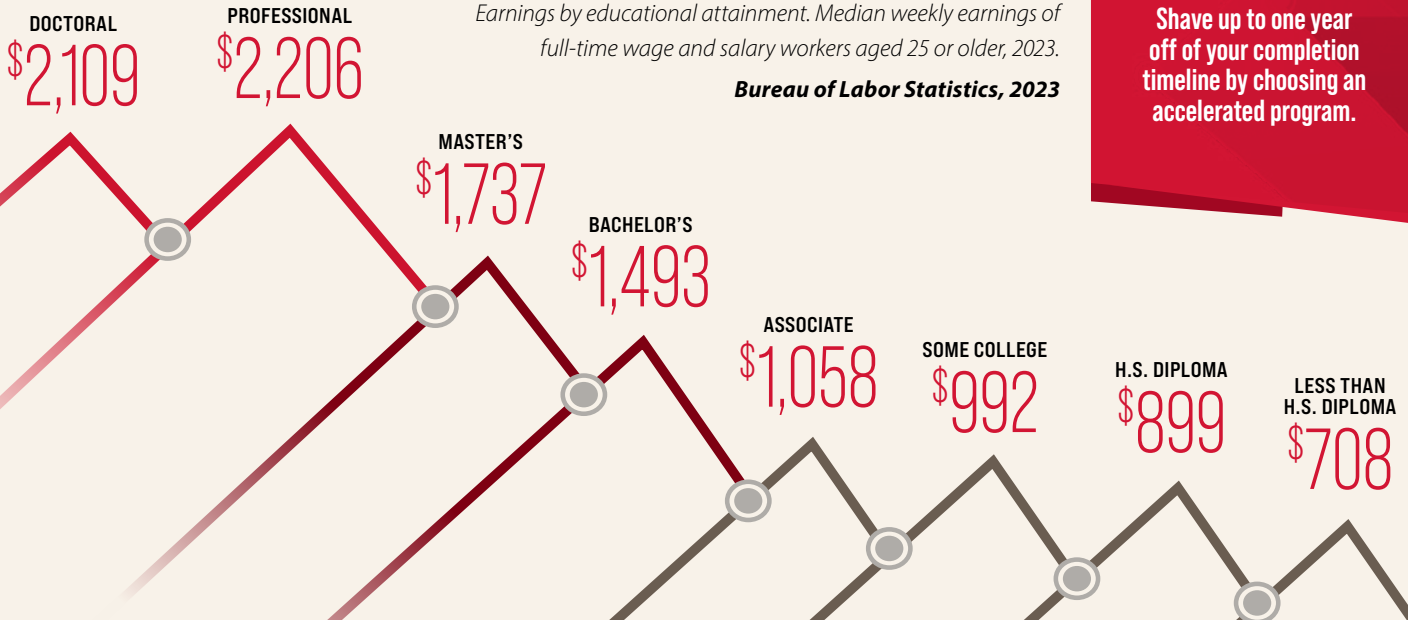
DOCTORAL
$2,109

PROFESSIONAL
$2,206

Earnings by educational attainment. Median weekly earnings of full-time wage and salary workers aged 25 or older, 2023.

Bureau of Labor Statistics, 2023

Shave up to one year off of your completion timeline by choosing an accelerated program.

MASTER'S
$1,737

BACHELOR'S
$1,493

ASSOCIATE
$1,058

SOME COLLEGE
$992

H.S. DIPLOMA
$899

LESS THAN H.S. DIPLOMA
$708